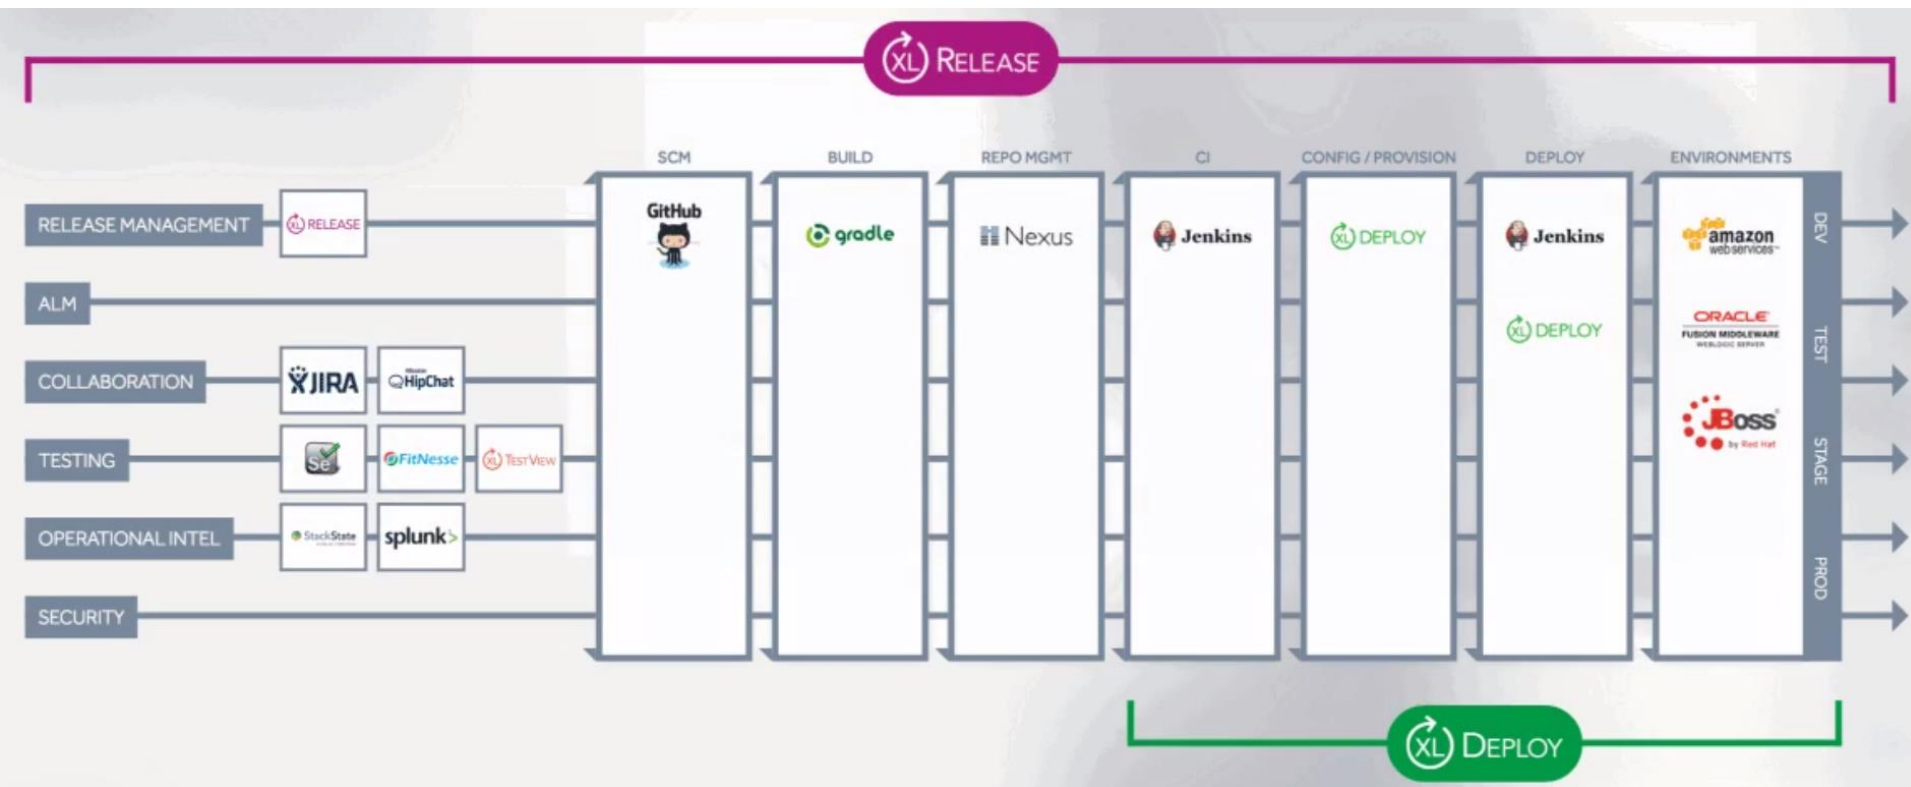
XL RELEASE

SCM
BUILD
REPO MGMT
CI
CONFIG / PROVISION
DEPLOY
ENVIRONMENTS

RELEASE MANAGEMENT
XL RELEASE
ALM
COLLABORATION
JIRA
HipChat
TESTING
Se
FitNesse
XL TESTVIEW
OPERATIONAL INTEL
StackState
splunk>
SECURITY

GitHub
gradle
Nexus
Jenkins
XL DEPLOY
Jenkins
XL DEPLOY
amazon web services
ORACLE FUSION MIDDLEWARE WEBLOGIC SERVER
JBoss by Red Hat

DEV
TEST
STAGE
PROD

XL DEPLOY